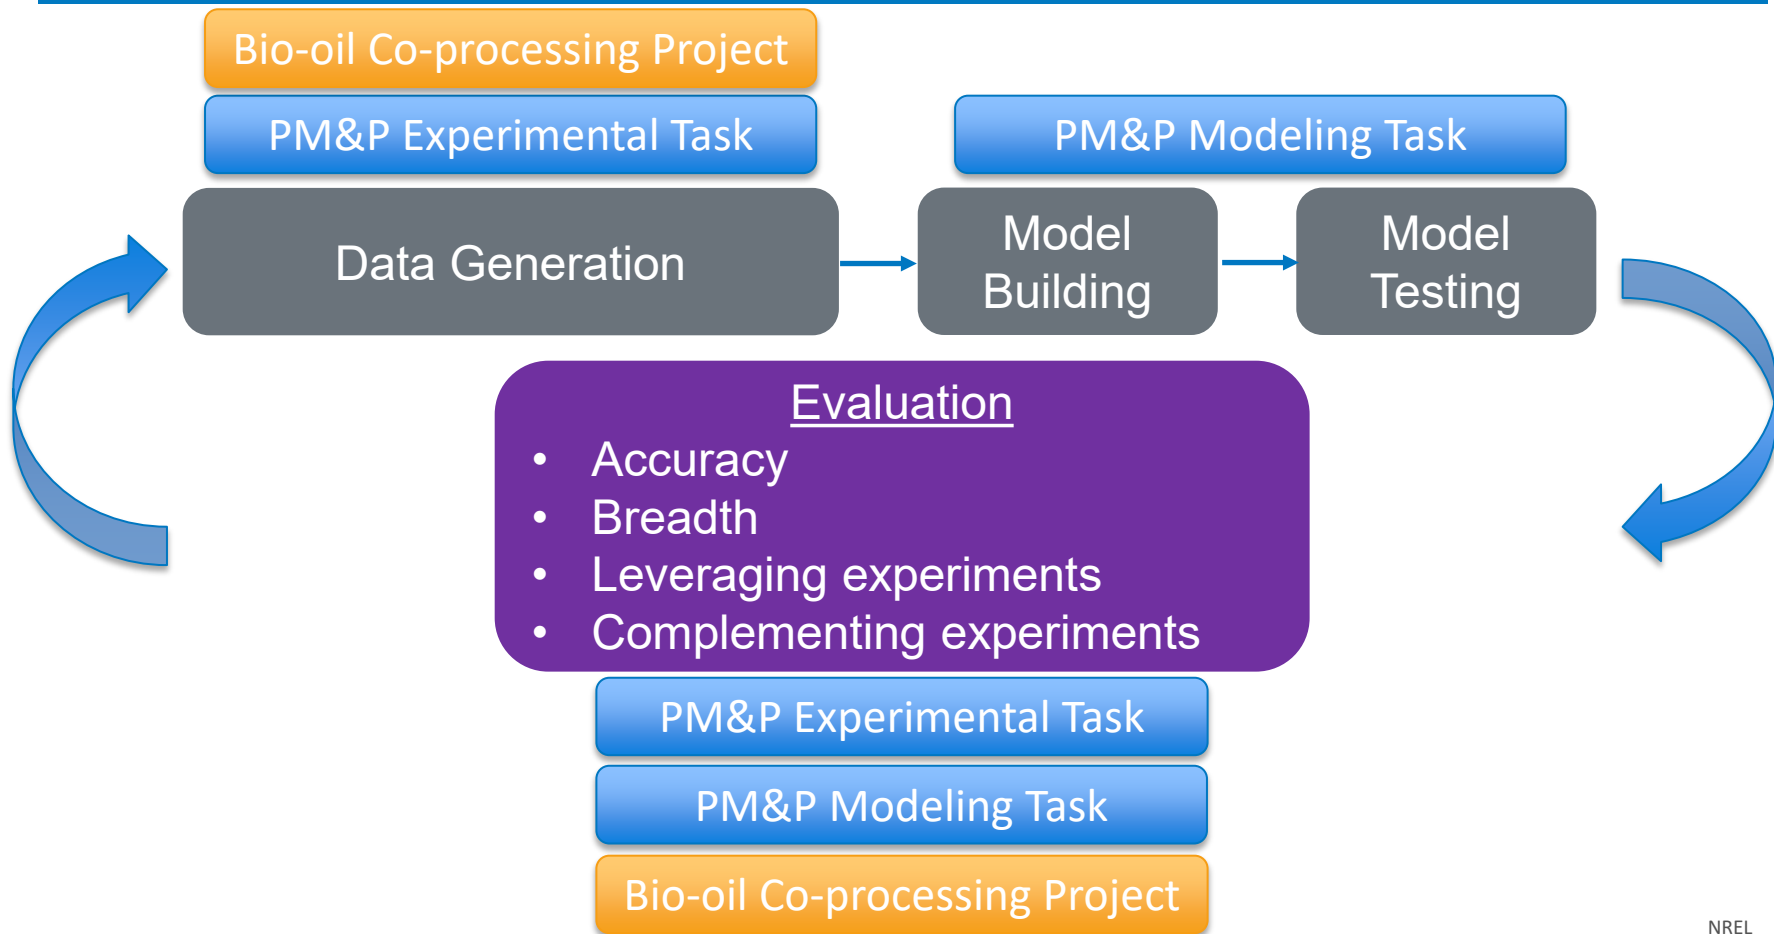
Bio-oil Co-processing Project

PM&P Experimental Task

PM&P Modeling Task

Data Generation

Model Building

Model Testing

Evaluation

- Accuracy
- Breadth
- Leveraging experiments
- Complementing experiments

PM&P Experimental Task

PM&P Modeling Task

Bio-oil Co-processing Project

NREL